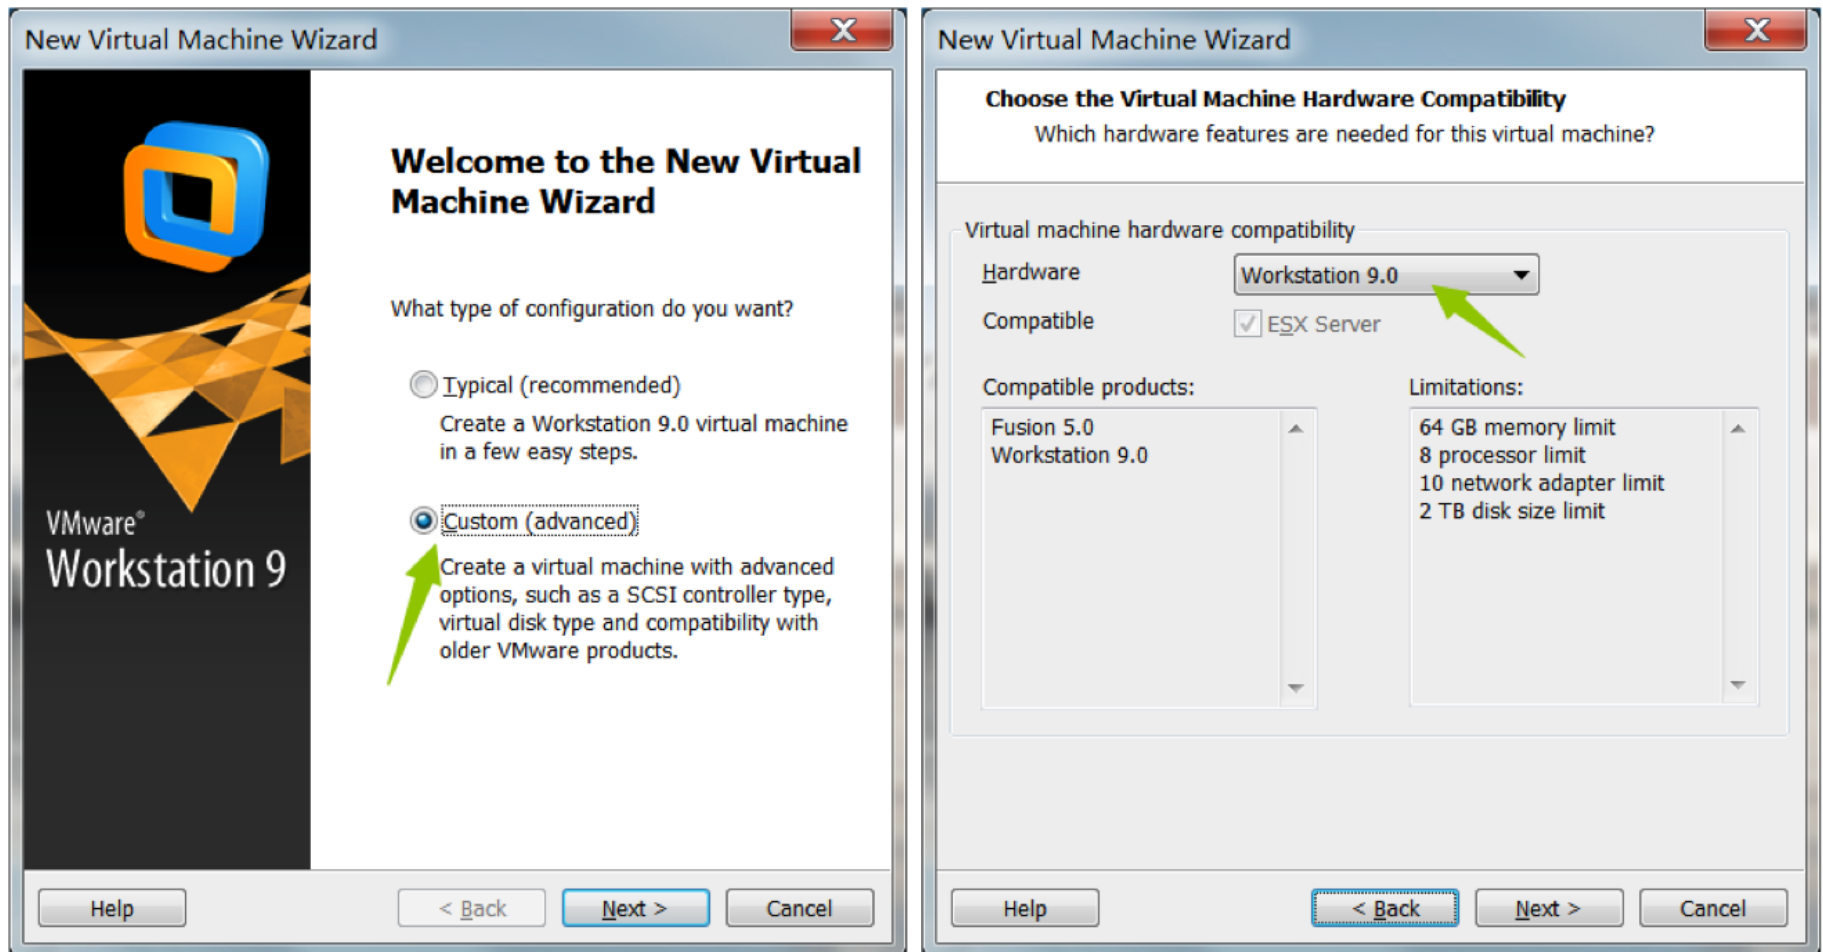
New Virtual Machine Wizard

VMware®
Workstation 9

Welcome to the New Virtual Machine Wizard

What type of configuration do you want?

Typical (recommended)
Create a Workstation 9.0 virtual machine in a few easy steps.

Custom (advanced)
Create a virtual machine with advanced options, such as a SCSI controller type, virtual disk type and compatibility with older VMware products.

Help
< Back
Next >
Cancel

New Virtual Machine Wizard

Choose the Virtual Machine Hardware Compatibility
Which hardware features are needed for this virtual machine?

Virtual machine hardware compatibility
Hardware Workstation 9.0
Compatible ESX Server

Compatible products:
Fusion 5.0
Workstation 9.0

Limitations:
64 GB memory limit
8 processor limit
10 network adapter limit
2 TB disk size limit

Help
< Back
Next >
Cancel